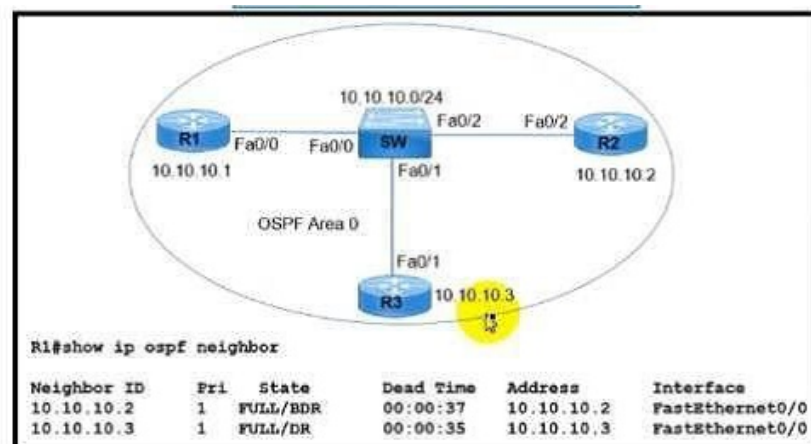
10.10.10.0/24

R1

Fa0/0

Fa0/0

SW

Fa0/2

Fa0/2

R2

10.10.10.1

Fa0/1

10.10.10.2

OSPF Area 0

Fa0/1

R3

10.10.10.3

R1#show ip ospf neighbor

| Neighbor ID | Pri | State | Dead Time | Address | Interface |
|---|---|---|---|---|---|
| 10.10.10.2 | 1 | FULL/BDR | 00:00:37 | 10.10.10.2 | FastEthernet0/0 |
| 10.10.10.3 | 1 | FULL/DR | 00:00:35 | 10.10.10.3 | FastEthernet0/0 |